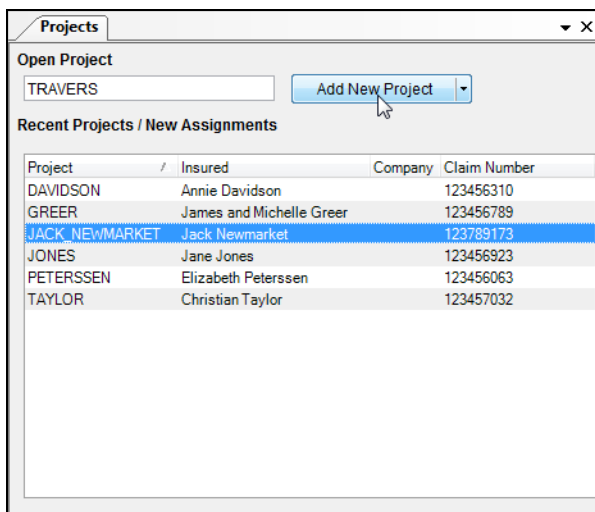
Projects

▾ ✕

Open Project

TRAVERS

Add New Project

Recent Projects / New Assignments

| Project | Insured | Company | Claim Number |
|---|---|---|---|
| DAVIDSON | Annie Davidson | | 123456310 |
| GREER | James and Michelle Greer | | 123456789 |
| JACK_NEWMARKET | Jack Newmarket | | 123789173 |
| JONES | Jane Jones | | 123456923 |
| PETERSSEN | Elizabeth Peterssen | | 123456063 |
| TAYLOR | Christian Taylor | | 123457032 |